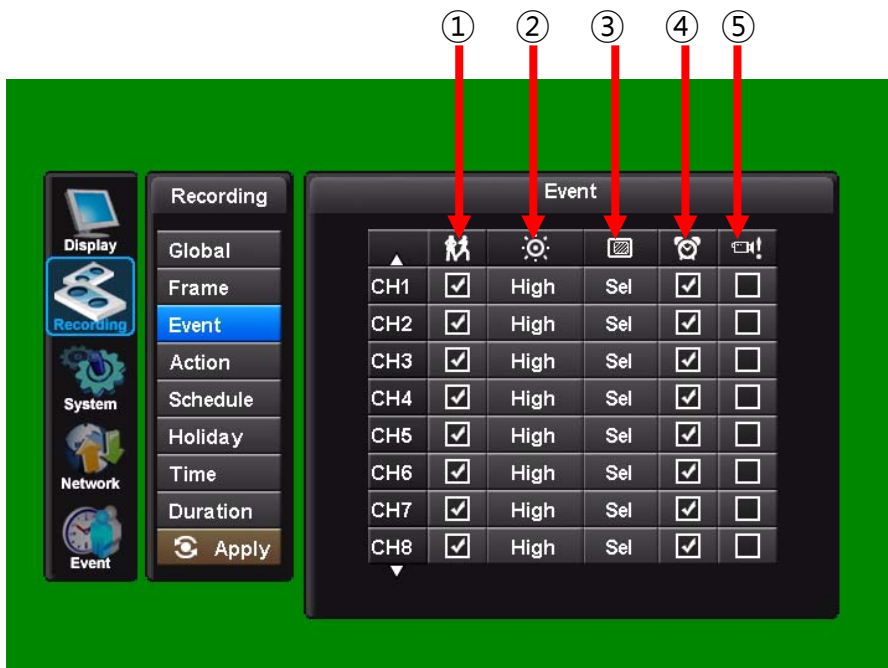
① ② ③ ④ ⑤

Display
Recording
System
Network
Event

Recording
Global
Frame
Event
Action
Schedule
Holiday
Time
Duration
Apply

Event

| ▲ | | | | | |
|---|---|---|---|---|---|
| CH1 | ☑ | High | Sel | ☑ | ☐ |
| CH2 | ☑ | High | Sel | ☑ | ☐ |
| CH3 | ☑ | High | Sel | ☑ | ☐ |
| CH4 | ☑ | High | Sel | ☑ | ☐ |
| CH5 | ☑ | High | Sel | ☑ | ☐ |
| CH6 | ☑ | High | Sel | ☑ | ☐ |
| CH7 | ☑ | High | Sel | ☑ | ☐ |
| CH8 | ☑ | High | Sel | ☑ | ☐ |
| ▼ | | | | | |